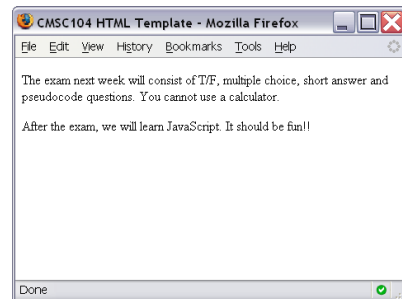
CMSC104 HTML Template - Mozilla Firefox

File Edit View History Bookmarks Tools Help

The exam next week will consist of T/F, multiple choice, short answer and pseudocode questions. You cannot use a calculator.

After the exam, we will learn JavaScript. It should be fun!!

Done